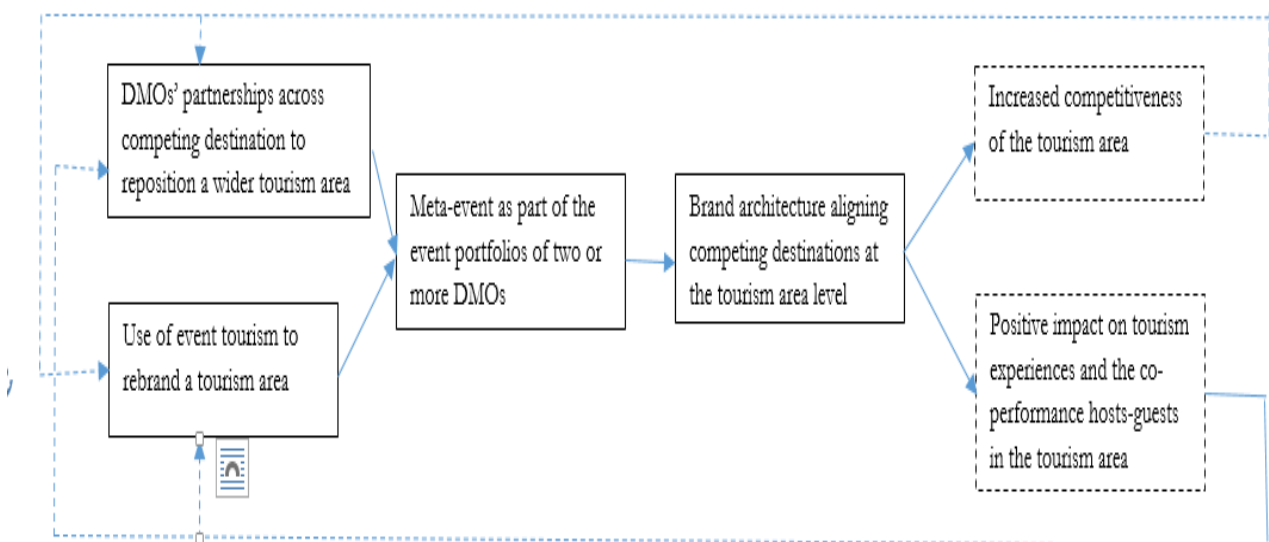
DMOs' partnerships across competing destination to reposition a wider tourism area

Use of event tourism to rebrand a tourism area

Meta-event as part of the event portfolios of two or more DMOs

Brand architecture aligning competing destinations at the tourism area level

Increased competitiveness of the tourism area

Positive impact on tourism experiences and the co-performance hosts-guests in the tourism area